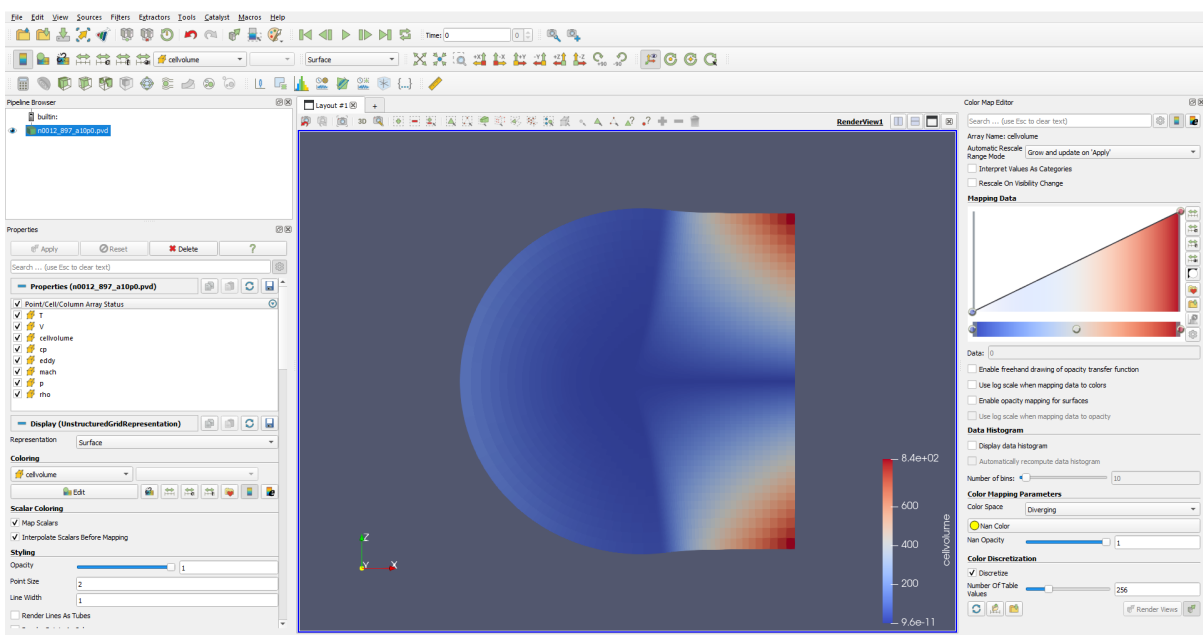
File Edit View Sources Filters Extractors Tools Catalyst Macros Help

Time: 0

cellvolume

Surface

Pipeline Browser

builtin:

n0012_897_a10p0.pvd

Layout #1

RenderView1

3D

Properties

Apply

Reset

Delete

?

Search ... (use Esc to clear text)

Properties (n0012_897_a10p0.pvd)

Point/Cell/Column Array Status

T

V

cellvolume

cp

eddy

mach

p

rho

Display (UnstructuredGridRepresentation)

Representation

Surface

Coloring

cellvolume

Edit

Scalar Coloring

Map Scalars

Interpolate Scalars Before Mapping

Styling

Opacity

1

Point Size

2

Line Width

1

Render Lines As Tubes

Z

Y

X

8.4e+02

600

400

200

9.6e-11

cellvolume

Color Map Editor

Search ... (use Esc to clear text)

Array Name: cellvolume

Automatic Rescale Range Mode

Grow and update on 'Apply'

Interpret Values As Categories

Rescale On Visibility Change

Mapping Data

Data:

0

Enable freehand drawing of opacity transfer function

Use log scale when mapping data to colors

Enable opacity mapping for surfaces

Use log scale when mapping data to opacity

Data Histogram

Display data histogram

Automatically recompute data histogram

Number of bins:

10

Color Mapping Parameters

Color Space

Diverging

Nan Color

Nan Opacity

1

Color Discretization

Discretize

Number Of Table Values

256

Render Views